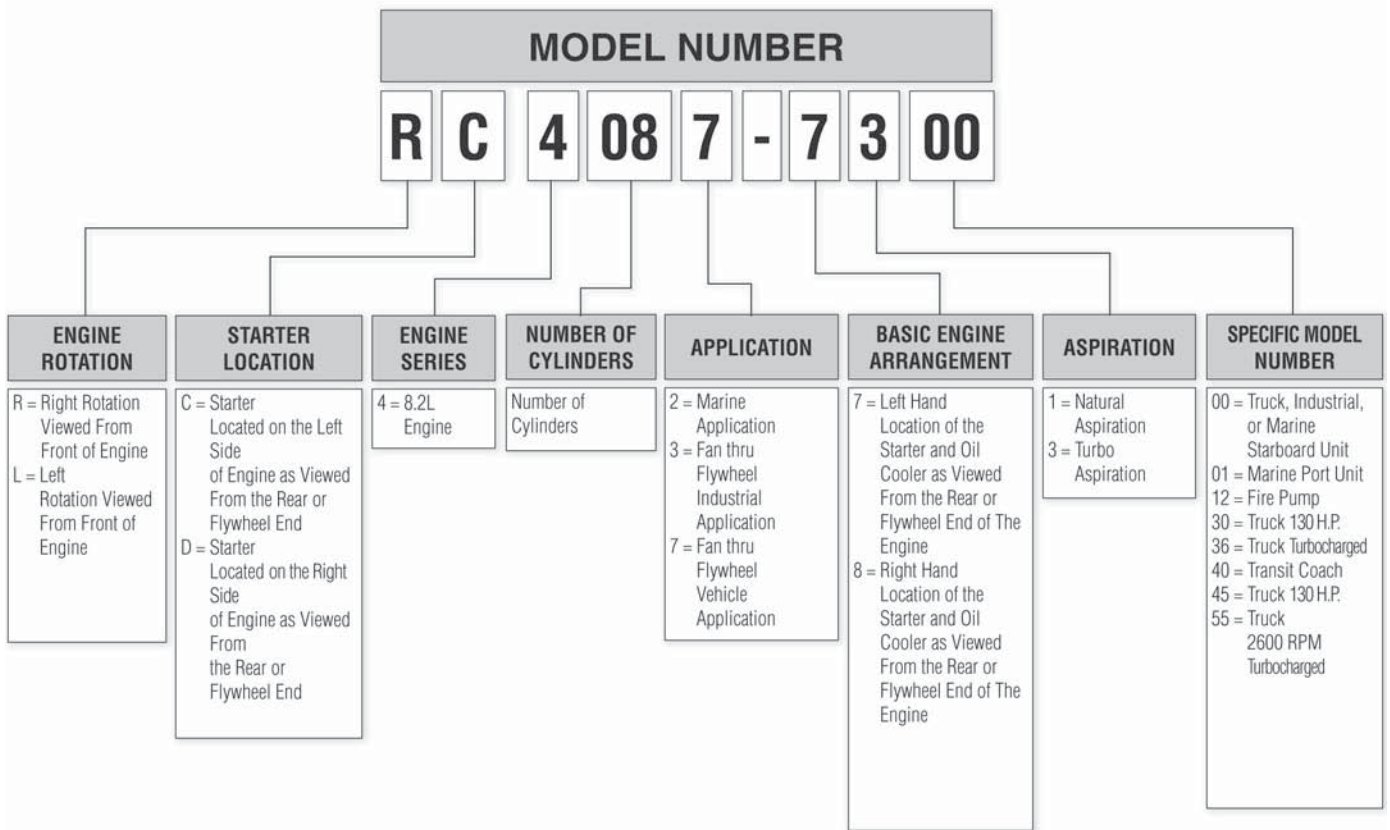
MODEL NUMBER

R C 4 08 7 - 7 3 00

ENGINE ROTATION

R = Right Rotation Viewed From Front of Engine
L = Left Rotation Viewed From Front of Engine

STARTER LOCATION

C = Starter Located on the Left Side of Engine as Viewed From the Rear or Flywheel End
D = Starter Located on the Right Side of Engine as Viewed From the Rear or Flywheel End

ENGINE SERIES

4 = 8.2L Engine

NUMBER OF CYLINDERS

Number of Cylinders

APPLICATION

2 = Marine Application
3 = Fan thru Flywheel Industrial Application
7 = Fan thru Flywheel Vehicle Application

BASIC ENGINE ARRANGEMENT

7 = Left Hand Location of the Starter and Oil Cooler as Viewed From the Rear or Flywheel End of The Engine
8 = Right Hand Location of the Starter and Oil Cooler as Viewed From the Rear or Flywheel End of The Engine

ASPIRATION

1 = Natural Aspiration
3 = Turbo Aspiration

SPECIFIC MODEL NUMBER

00 = Truck, Industrial, or Marine Starboard Unit
01 = Marine Port Unit
12 = Fire Pump
30 = Truck 130 H.P.
36 = Truck Turbocharged
40 = Transit Coach
45 = Truck 130 H.P.
55 = Truck 2600 RPM Turbocharged